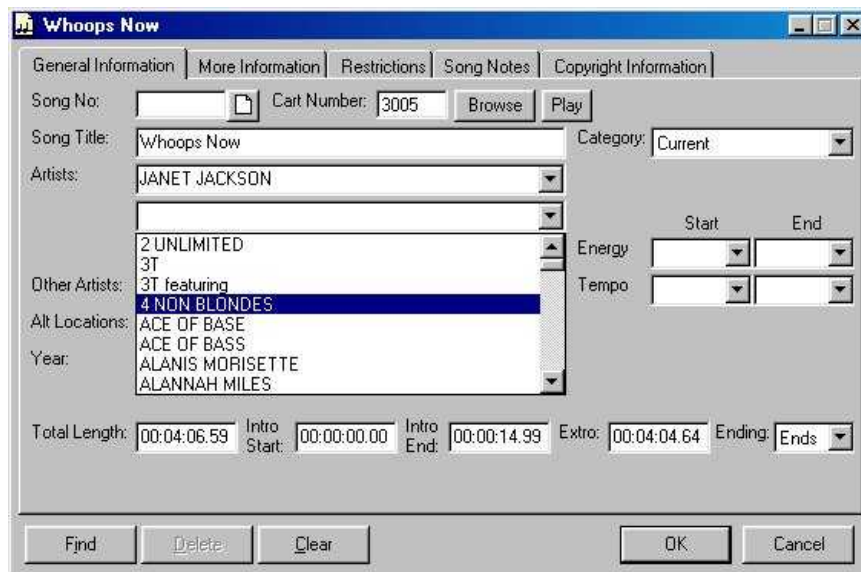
Whoops Now

General Information | More Information | Restrictions | Song Notes | Copyright Information

Song No:
Cart Number: 3005
Browse
Play
Song Title: Whoops Now
Category: Current
Artists: JANET JACKSON

2 UNLIMITED
3T
3T featuring
4 NON BLONDES
ACE OF BASE
ACE OF BASS
ALANIS MORISETTE
ALANNAH MILES

Start
End
Energy
Tempo
Other Artists:
Alt Locations:
Year:

Total Length: 00:04:06.59
Intro Start: 00:00:00.00
Intro End: 00:00:14.99
Extro: 00:04:04.64
Ending: Ends

Find
Delete
Clear
OK
Cancel